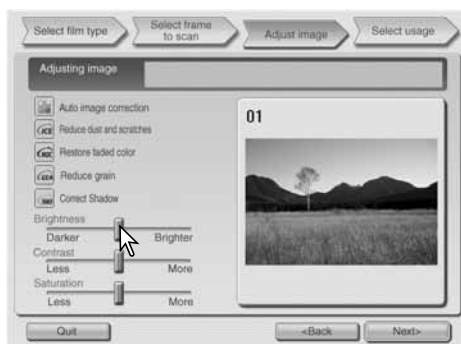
Select film type
Select frame to scan
Adjust image
Select usage

Adjusting image

Auto image correction
Reduce dust and scratches
Restore faded color
Reduce grain
Correct Shadow

Brightness
Darker
Brighter
Contrast
Less
More
Saturation
Less
More

01

Quit
<Back
Next>